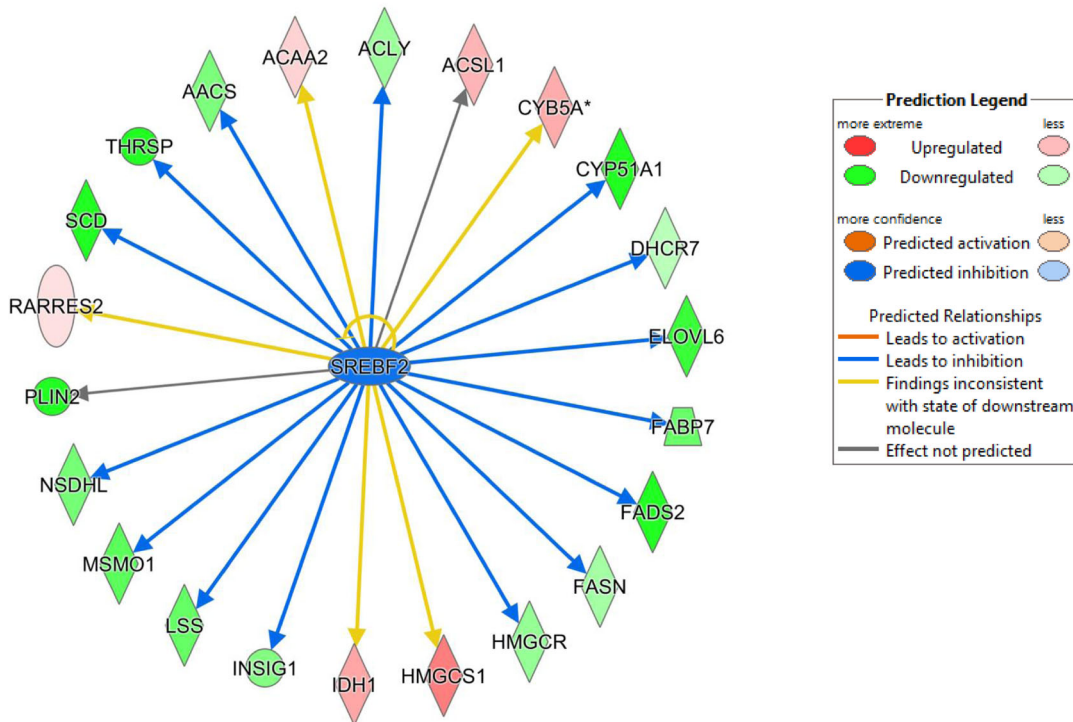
ACAA2
ACLY
ACSL1
AACS
CYB5A*
THRSP
CYP51A1
SCD
DHCR7
RARRES2
ELOVL6
SREBF2
PLIN2
FABP7
NSDHL
FADS2
MSMO1
FASN
LSS
HMGCR
INSIG1
IDH1
HMGCS1

Prediction Legend
more extreme less
Upregulated
Downregulated
more confidence less
Predicted activation
Predicted inhibition
Predicted Relationships
Leads to activation
Leads to inhibition
Findings inconsistent with state of downstream molecule
Effect not predicted